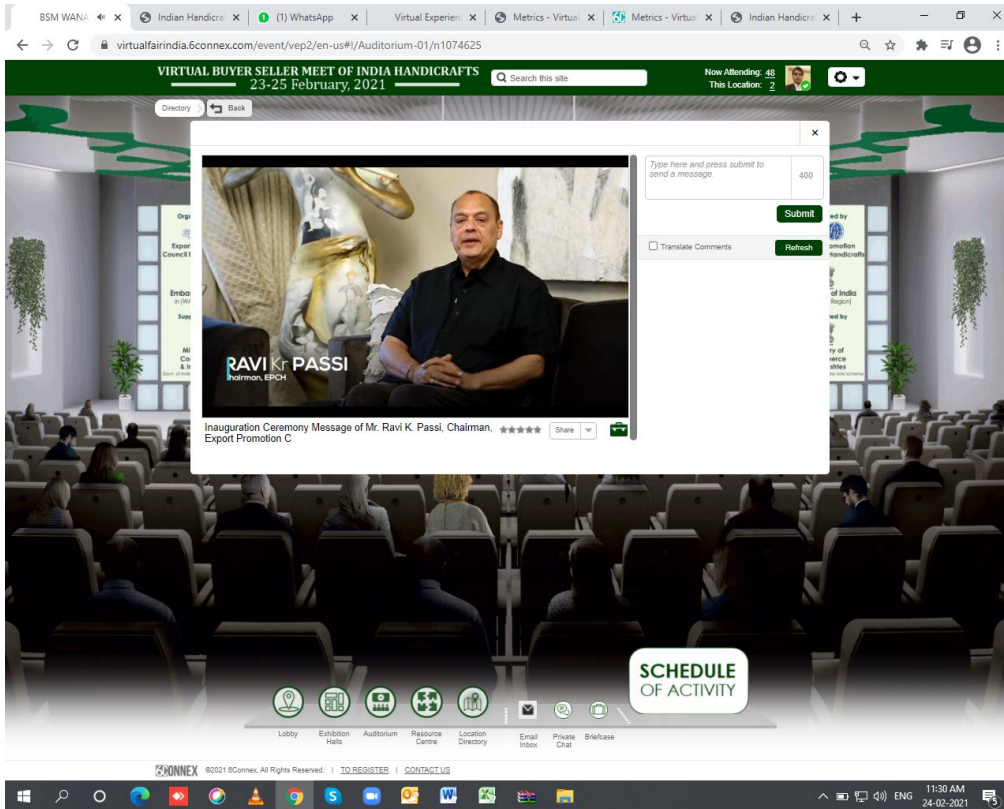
BSM WANA | Indian Handicra | (1) WhatsApp | Virtual Experien | Metrics - Virtual | Metrics - Virtual | Indian Handicra

virtualfairindia.6connex.com/event/vep2/en-us#!/Auditorium-01/n1074625

VIRTUAL BUYER SELLER MEET OF INDIA HANDICRAFTS
23-25 February, 2021

Search this site

Now Attending: 48
This Location: 2

Directory | Back

×

RAVI Kr PASSI
hairman, EPCH

Inauguration Ceremony Message of Mr. Ravi K. Passi, Chairman, Export Promotion C

Share

Type here and press submit to send a message.

400

Submit

Translate Comments

Refresh

Orga
Expor
Council f
Emba
in (WA
Supp
Mi
Co
& I
Govt. of Indi

red by
omotion
Handicrafts
of India
Region)
ed by
ry of
erce
stries

SCHEDULE
OF ACTIVITY

Lobby | Exhibition Halls | Auditorium | Resource Centre | Location Directory | Email Inbox | Private Chat | Briefcase

6CONNEX ©2021 6Connex. All Rights Reserved. | TO REGISTER | CONTACT US

ENG 11:30 AM 24-02-2021